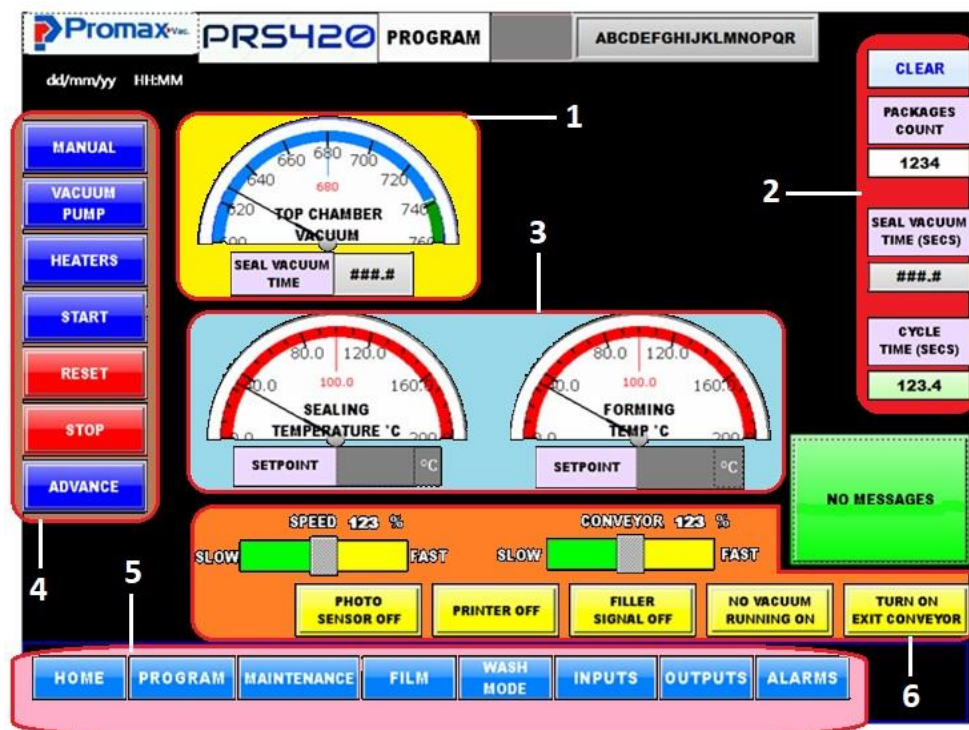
Promax Vac. PRS420 PROGRAM ABCDEFGHIJKLMNOPQR

dd/mm/yy HH:MM

CLEAR

PACKAGES COUNT

1234

SEAL VACUUM TIME (SECS)

###.#

CYCLE TIME (SECS)

123.4

1

2

3

MANUAL

VACUUM PUMP

HEATERS

START

RESET

STOP

ADVANCE

620 640 660 680 700 720 740 760

680

TOP CHAMBER VACUUM

SEAL VACUUM TIME ###.#

80.0 120.0 160.0 200

100.0

SEALING TEMPERATURE °C

SETPOINT °C

80.0 120.0 160.0 200

100.0

FORMING TEMP °C

SETPOINT °C

NO MESSAGES

SPEED 123 %

SLOW FAST

CONVEYOR 123 %

SLOW FAST

PHOTO SENSOR OFF

PRINTER OFF

FILLER SIGNAL OFF

NO VACUUM RUNNING ON

TURN ON EXIT CONVEYOR

4

5

6

HOME PROGRAM MAINTENANCE FILM WASH MODE INPUTS OUTPUTS ALARMS